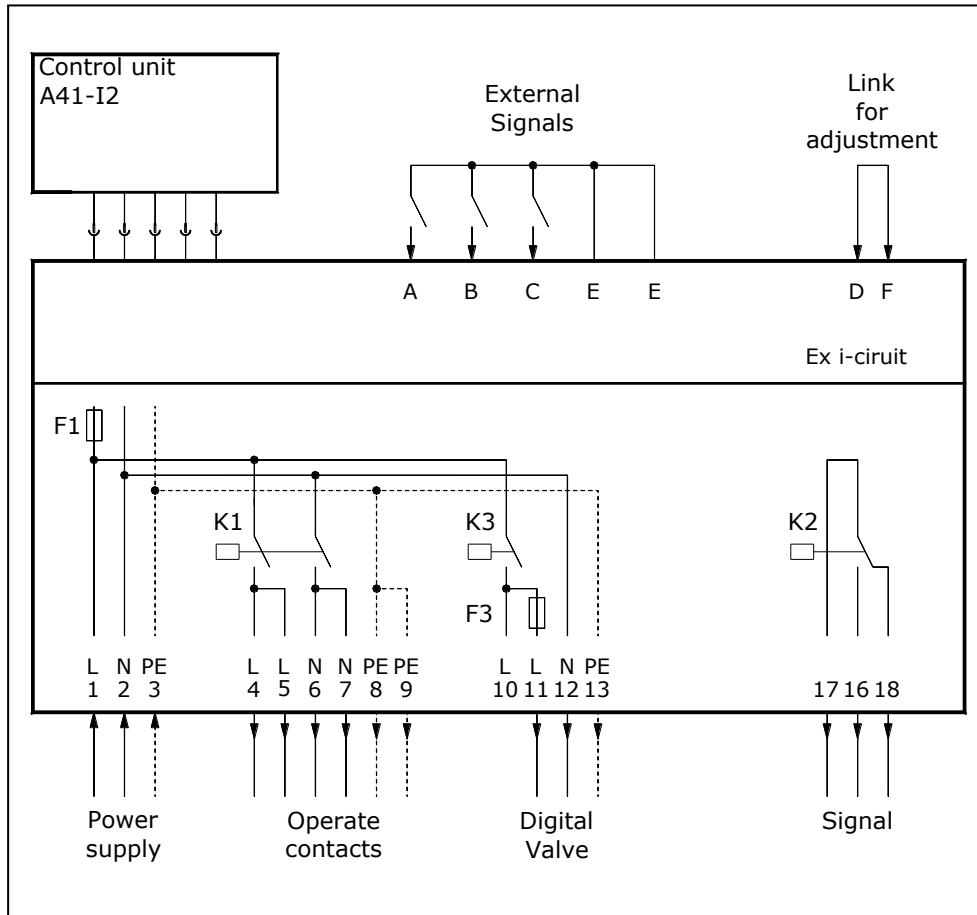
Control unit
A41-I2

External
Signals

Link
for
adjustment

A B C E E

D F

Ex i-ciruit

F1

K1

K3

K2

F3

L N PE
1 2 3

L L N N PE PE
4 5 6 7 8 9

L L N PE
10 11 12 13

17 16 18

Power
supply

Operate
contacts

Digital
Valve

Signal